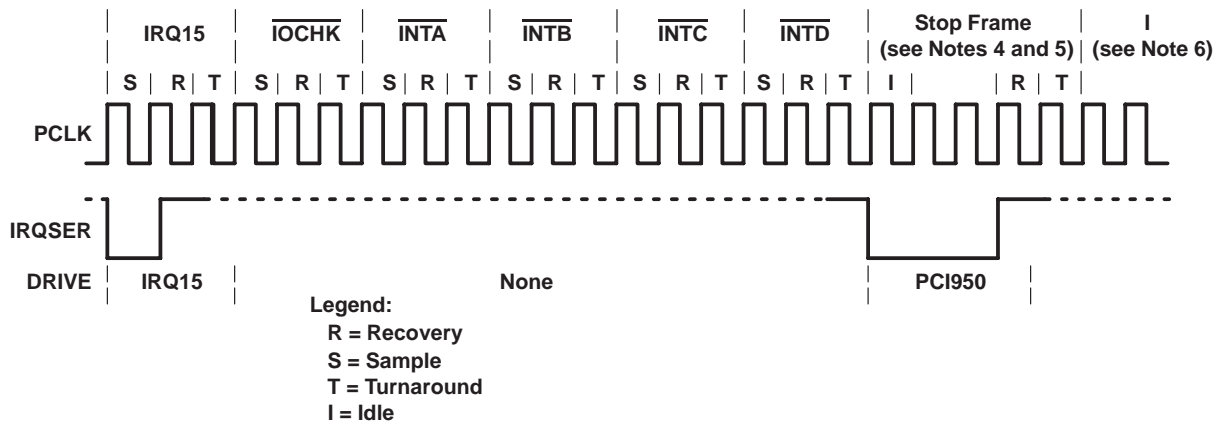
IRQ15 | $\overline{IOCHK}$ | $\overline{INTA}$ | $\overline{INTB}$ | $\overline{INTC}$ | $\overline{INTD}$ | Stop Frame (see Notes 4 and 5) | I (see Note 6)

S R T S R T S R T S R T S R T S R T I R T

PCLK

IRQSER

DRIVE IRQ15 None PCI950

Legend:
R = Recovery
S = Sample
T = Turnaround
I = Idle